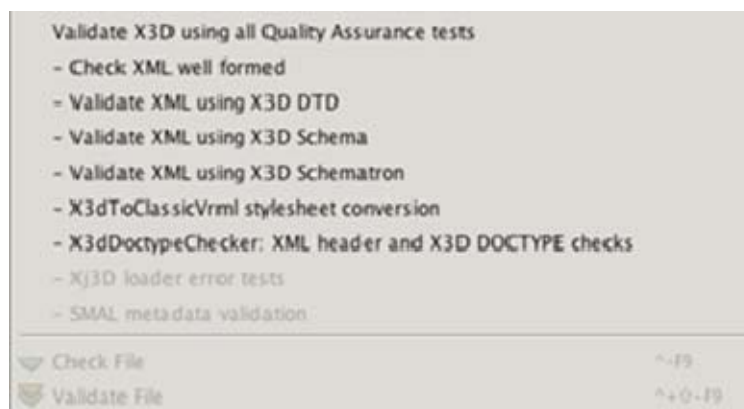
Validate X3D using all Quality Assurance tests
- Check XML well formed
- Validate XML using X3D DTD
- Validate XML using X3D Schema
- Validate XML using X3D Schematron
- X3dToClassicVrml stylesheet conversion
- X3dDoctypeChecker: XML header and X3D DOCTYPE checks
- Xj3D loader error tests
- SMAL metadata validation

Check File ^-F9
Validate File ^+⇧-F9